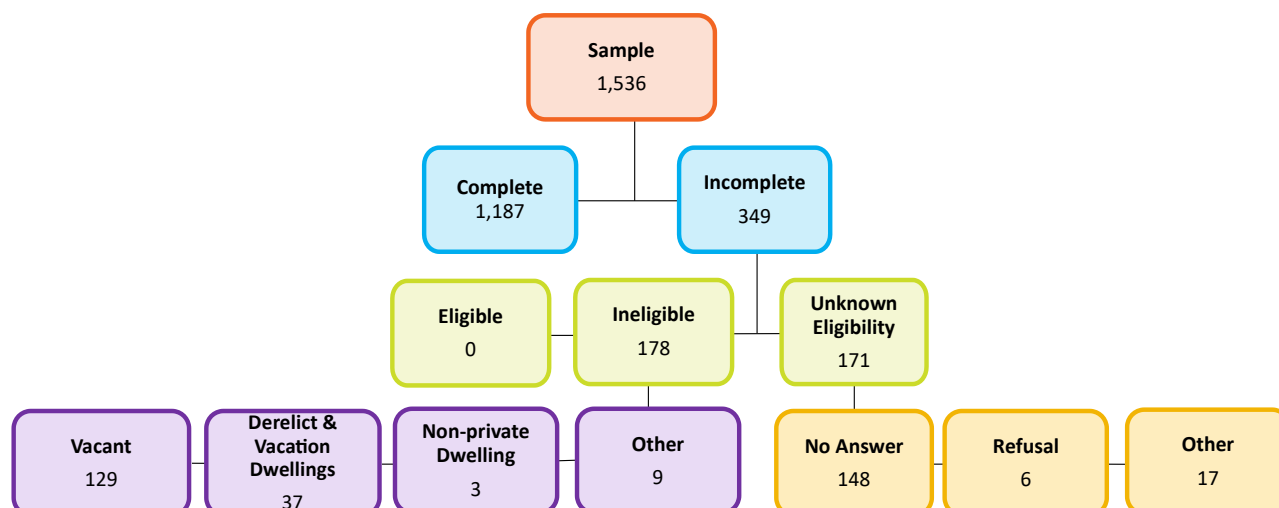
Sample
1,536

Complete
1,187

Incomplete
349

Eligible
0

Ineligible
178

Unknown Eligibility
171

Vacant
129

Derelict & Vacation Dwellings
37

Non-private Dwelling
3

Other
9

No Answer
148

Refusal
6

Other
17